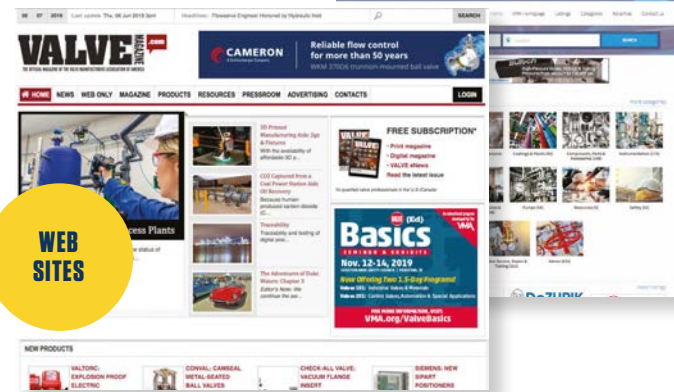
06 07 2019 Last update: Thu, 06 Jun 2019 3pm Headlines: Flowserve Engineer Honored by Hydraulic Instit SEARCH

VALVE MAGAZINE .com
THE OFFICIAL MAGAZINE OF THE VALVE MANUFACTURERS ASSOCIATION OF AMERICA

CAMERON A Schlumberger Company
Reliable flow control for more than 50 years
WKM 370D6 trunnion-mounted ball valve

HOME NEWS WEB ONLY MAGAZINE PRODUCTS RESOURCES PRESSROOM ADVERTISING CONTACTS LOGIN

3D Printed Manufacturing Aids: Jigs & Fixtures
With the availability of affordable 3D p...

CO2 Captured from a Coal Power Station Aids Oil Recovery
Because human-produced carbon dioxide (...

Traceability
Traceability and testing of digital pos...

The Adventures of Duke Waters: Chapter 3
Editor's Note: We continue the ser...

cess Plants

FREE SUBSCRIPTION*
- Print magazine
- Digital magazine
- VALVE eNews
Read the latest issue

VALVE Basics
SEMINAR & EXHIBITS
Nov. 12-14, 2019
Now Offering Two 1.5-Day Programs!
VMA.org/ValveBasics

NEW PRODUCTS
VALTORC: EXPLOSION PROOF ELECTRIC
CONVAL: CAMSEAL METAL-SEATED BALL VALVES
CHECK-ALL VALVE: VACUUM FLANGE INSERT
SIEMENS: NEW SIPART POSITIONERS

WEB SITES

VMA Language Listings Categories Advertise Contact us
SEARCH
Coatings & Finish
Compressors, Parts & Accessories
Instrumentation
Pumps
Resources
Safety
Valves
DeZURIK